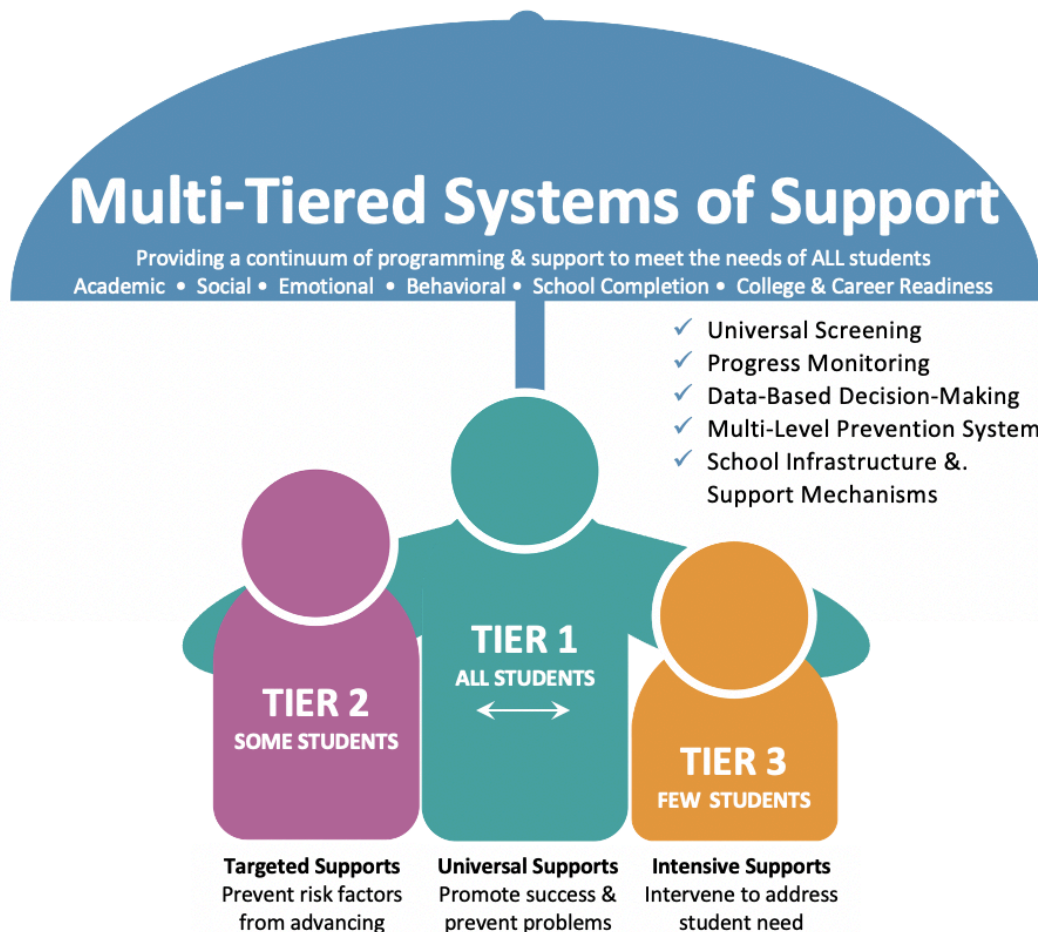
Multi-Tiered Systems of Support

Providing a continuum of programming & support to meet the needs of ALL students

Academic • Social • Emotional • Behavioral • School Completion • College & Career Readiness

✓ Universal Screening
✓ Progress Monitoring
✓ Data-Based Decision-Making
✓ Multi-Level Prevention System
✓ School Infrastructure &. Support Mechanisms

TIER 1
ALL STUDENTS

TIER 2
SOME STUDENTS

TIER 3
FEW STUDENTS

Targeted Supports
Prevent risk factors from advancing

Universal Supports
Promote success & prevent problems

Intensive Supports
Intervene to address student need